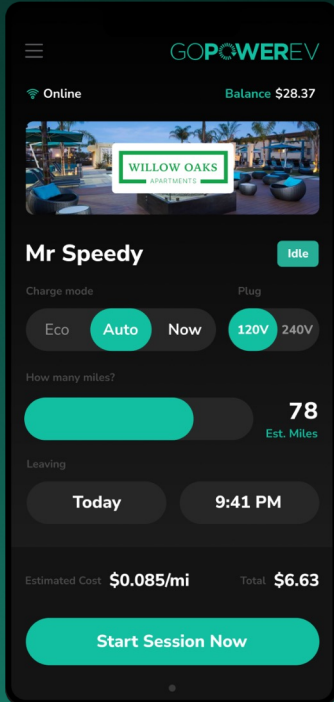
GOPOWEREV

Online

Balance $28.37

WILLOW OAKS
APARTMENTS

Mr Speedy

Idle

Charge mode

Plug

Eco

Auto

Now

120V

240V

How many miles?

78
Est. Miles

Leaving

Today

9:41 PM

Estimated Cost $0.085/mi

Total $6.63

Start Session Now